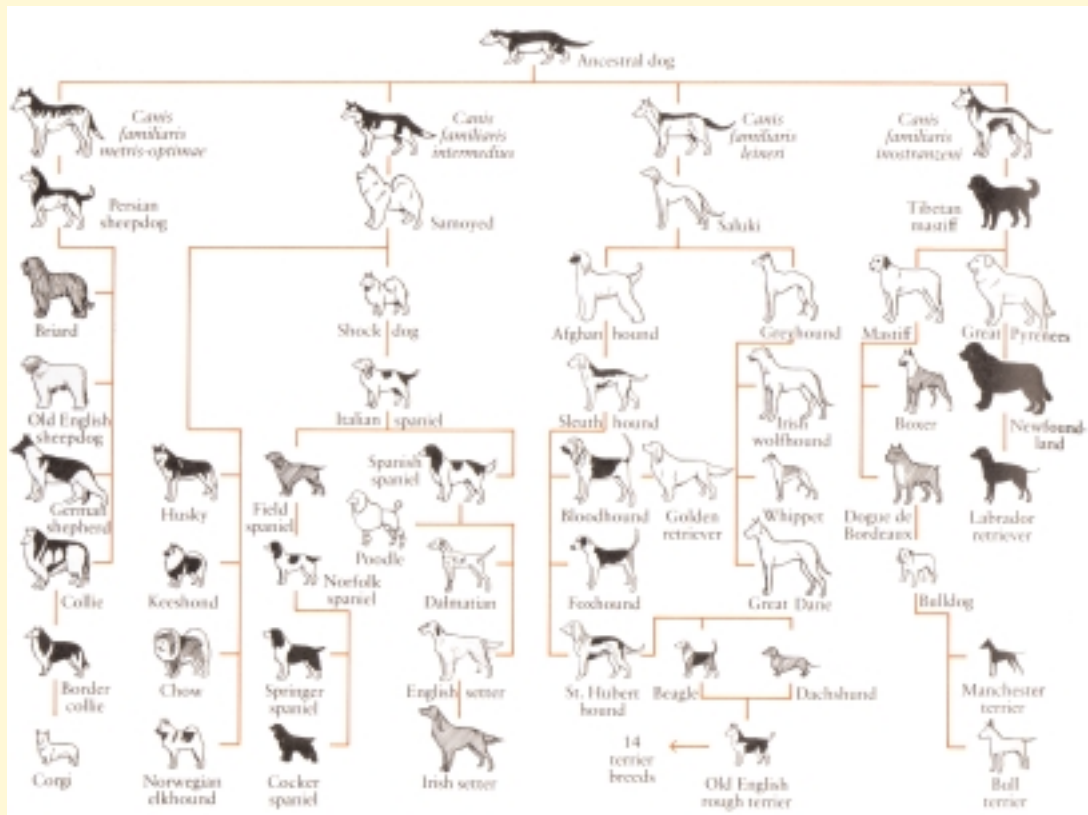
Ancestral dog

Canis familiaris metris-optimae

Persian sheepdog

Briard

Old English sheepdog

German shepherd

Collie

Border collie

Corgi

Canis familiaris intermedius

Samoyed

Shock dog

Italian spaniel

Husky

Keeshond

Chow

Norwegian elkhound

Field spaniel

Norfolk spaniel

Springer spaniel

Cocker spaniel

Spanish spaniel

Poodle

Dalmatian

English setter

Irish setter

Canis familiaris leineri

Saluki

Afghan hound

Sleuth hound

Bloodhound

Golden retriever

Foxhound

St. Hubert hound

Greyhound

Irish wolfhound

Whippet

Great Dane

Beagle

Dachshund

14 terrier breeds

Old English rough terrier

Canis familiaris inostranzewi

Tibetan mastiff

Mastiff

Great Pyrenees

Boxer

Newfoundland

Dogue de Bordeaux

Labrador retriever

Bulldog

Manchester terrier

Bull terrier